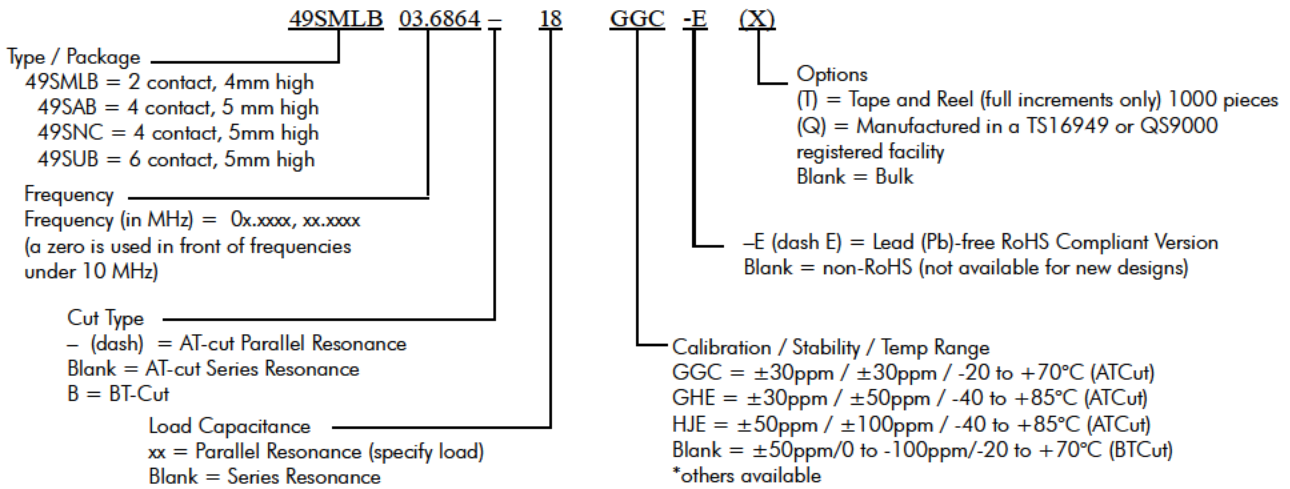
49SMLB 03.6864 – 18 GGC -E (X)

Type / Package
49SMLB = 2 contact, 4mm high
49SAB = 4 contact, 5 mm high
49SNC = 4 contact, 5mm high
49SUB = 6 contact, 5mm high

Frequency
Frequency (in MHz) = 0x.xxxx, xx.xxxx
(a zero is used in front of frequencies under 10 MHz)

Cut Type
– (dash) = AT-cut Parallel Resonance
Blank = AT-cut Series Resonance
B = BT-Cut

Load Capacitance
xx = Parallel Resonance (specify load)
Blank = Series Resonance

Options
(T) = Tape and Reel (full increments only) 1000 pieces
(Q) = Manufactured in a TS16949 or QS9000 registered facility
Blank = Bulk

–E (dash E) = Lead (Pb)-free RoHS Compliant Version
Blank = non-RoHS (not available for new designs)

Calibration / Stability / Temp Range
GGC = ±30ppm / ±30ppm / -20 to +70°C (ATCut)
GHE = ±30ppm / ±50ppm / -40 to +85°C (ATCut)
HJE = ±50ppm / ±100ppm / -40 to +85°C (ATCut)
Blank = ±50ppm/0 to -100ppm/-20 to +70°C (BTCut)
*others available